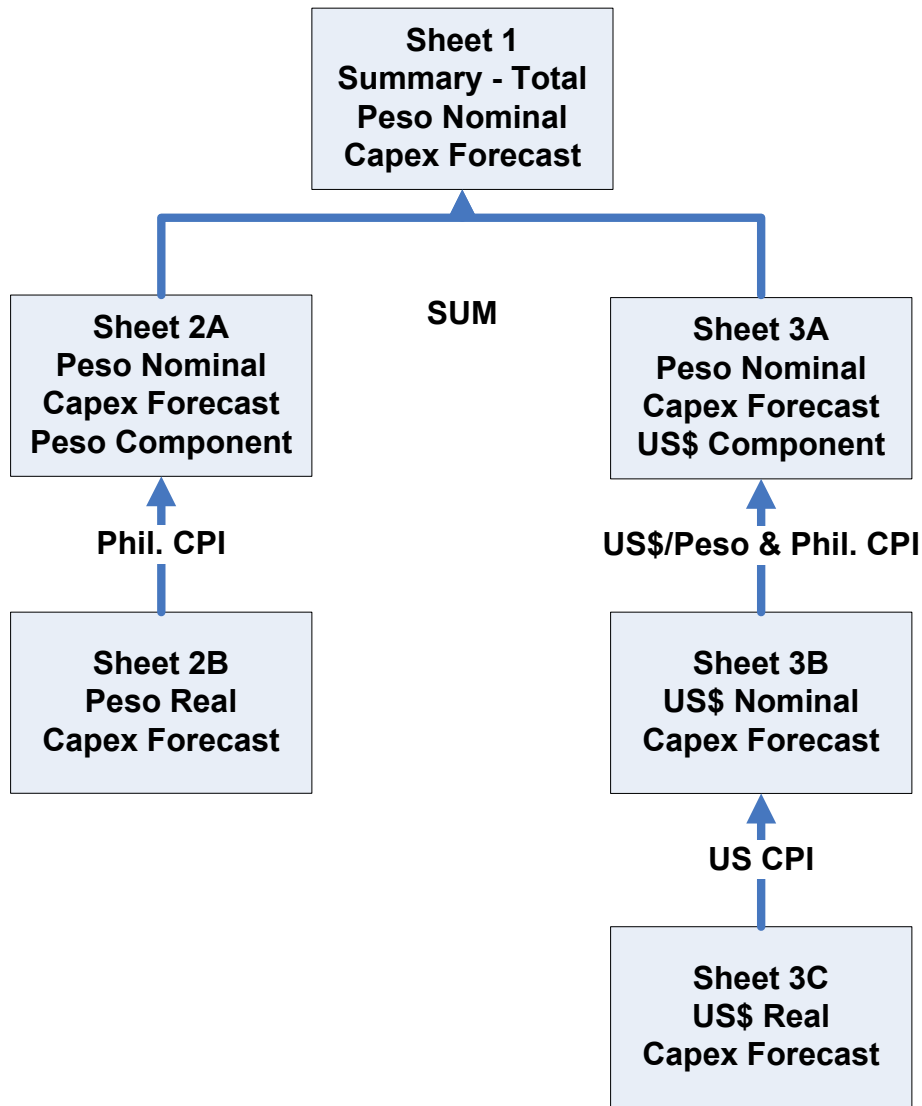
Sheet 1
Summary - Total
Peso Nominal
Capex Forecast

SUM

Sheet 2A
Peso Nominal
Capex Forecast
Peso Component

Phil. CPI

Sheet 2B
Peso Real
Capex Forecast

Sheet 3A
Peso Nominal
Capex Forecast
US$ Component

US$/Peso & Phil. CPI

Sheet 3B
US$ Nominal
Capex Forecast

US CPI

Sheet 3C
US$ Real
Capex Forecast